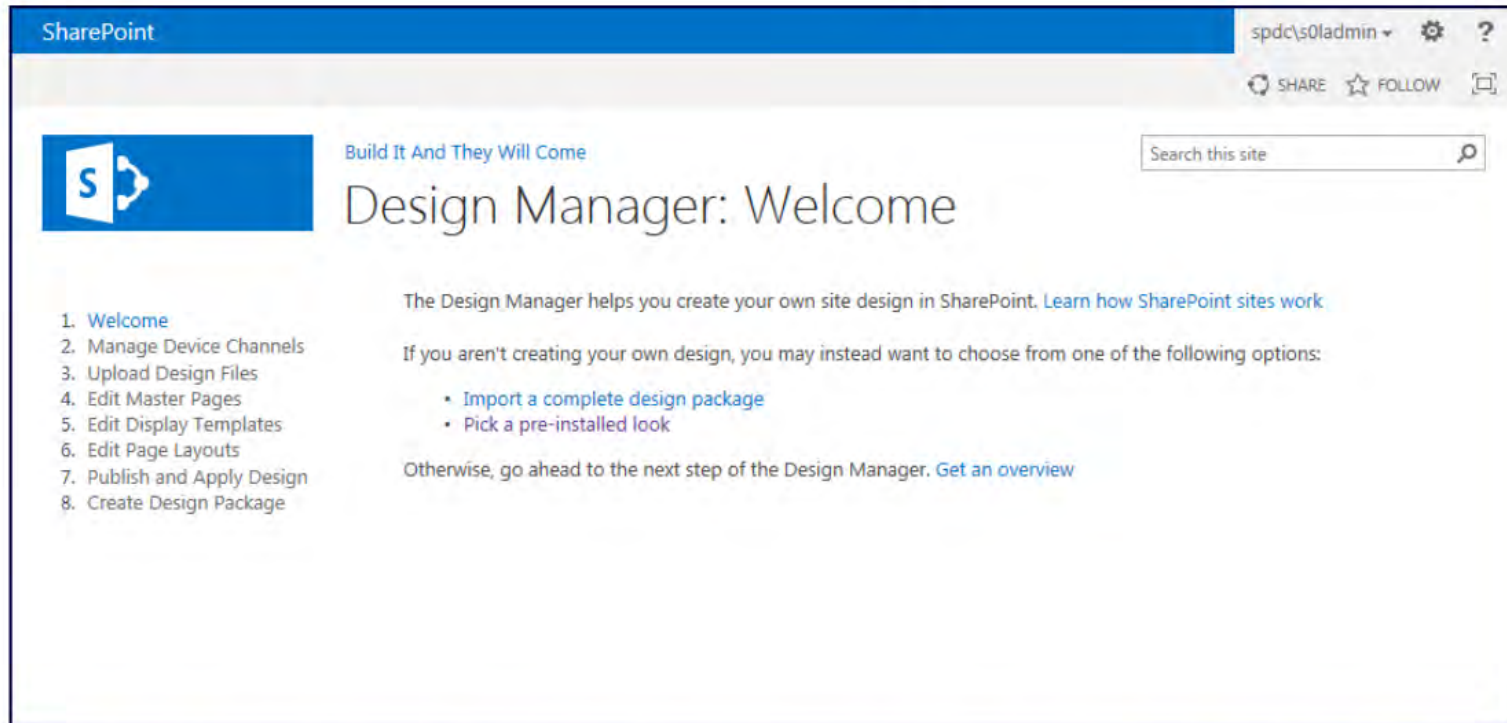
SharePoint

spdc\s0ladmin ▾ ?

SHARE FOLLOW

S

Build It And They Will Come

Design Manager: Welcome

Search this site

1. Welcome
2. Manage Device Channels
3. Upload Design Files
4. Edit Master Pages
5. Edit Display Templates
6. Edit Page Layouts
7. Publish and Apply Design
8. Create Design Package

The Design Manager helps you create your own site design in SharePoint. Learn how SharePoint sites work

If you aren't creating your own design, you may instead want to choose from one of the following options:

• Import a complete design package
• Pick a pre-installed look

Otherwise, go ahead to the next step of the Design Manager. Get an overview